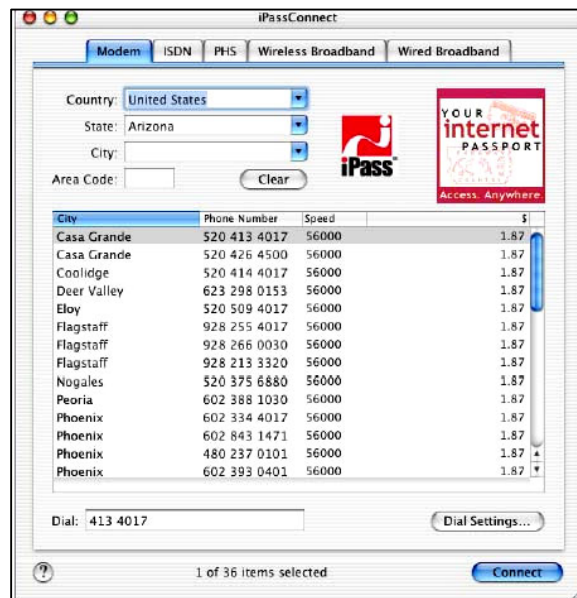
iPassConnect

Modem | ISDN | PHS | Wireless Broadband | Wired Broadband

Country: United States
State: Arizona
City:
Area Code:
Clear

iPass

YOUR internet PASSPORT
Access. Anywhere.

| City | Phone Number | Speed | $ |
|---|---|---|---|
| Casa Grande | 520 413 4017 | 56000 | 1.87 |
| Casa Grande | 520 426 4500 | 56000 | 1.87 |
| Coolidge | 520 414 4017 | 56000 | 1.87 |
| Deer Valley | 623 298 0153 | 56000 | 1.87 |
| Eloy | 520 509 4017 | 56000 | 1.87 |
| Flagstaff | 928 255 4017 | 56000 | 1.87 |
| Flagstaff | 928 266 0030 | 56000 | 1.87 |
| Flagstaff | 928 213 3320 | 56000 | 1.87 |
| Nogales | 520 375 6880 | 56000 | 1.87 |
| Peoria | 602 388 1030 | 56000 | 1.87 |
| Phoenix | 602 334 4017 | 56000 | 1.87 |
| Phoenix | 602 843 1471 | 56000 | 1.87 |
| Phoenix | 480 237 0101 | 56000 | 1.87 |
| Phoenix | 602 393 0401 | 56000 | 1.87 |

Dial: 413 4017
Dial Settings...

?
1 of 36 items selected
Connect